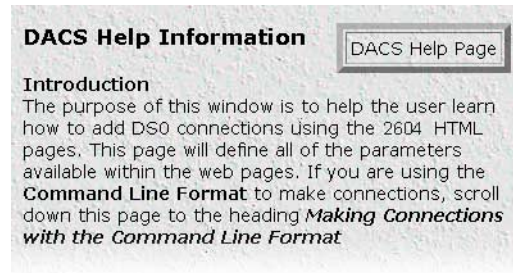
DACS Help Information

DACS Help Page

Introduction
The purpose of this window is to help the user learn how to add DS0 connections using the 2604 HTML pages. This page will define all of the parameters available within the web pages. If you are using the **Command Line Format** to make connections, scroll down this page to the heading ***Making Connections with the Command Line Format***